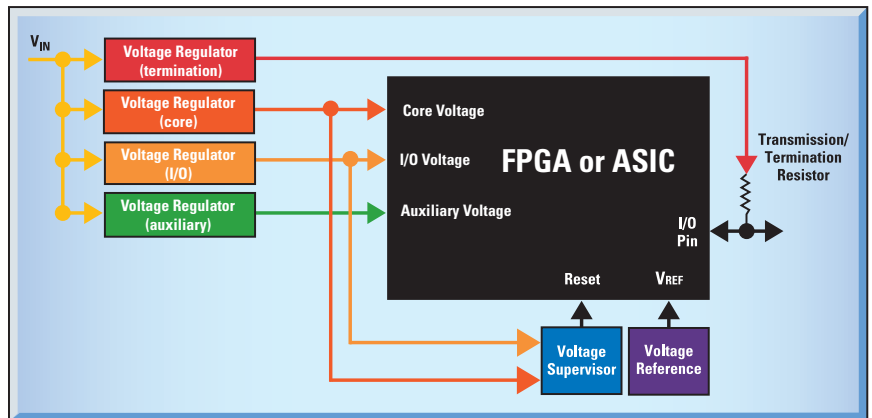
$V_{IN}$

Voltage Regulator (termination)

Voltage Regulator (core)

Voltage Regulator (I/O)

Voltage Regulator (auxiliary)

Core Voltage

I/O Voltage

FPGA or ASIC

Auxiliary Voltage

Transmission/ Termination Resistor

I/O Pin

Reset

$V_{REF}$

Voltage Supervisor

Voltage Reference